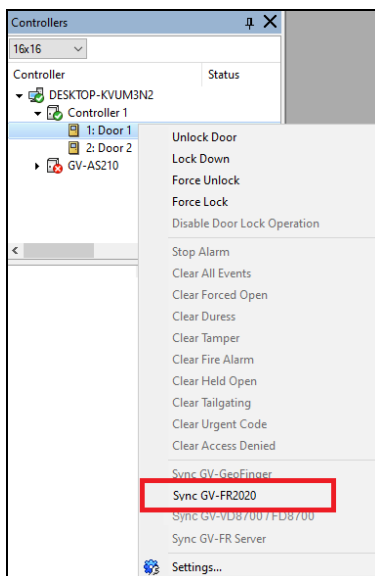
Controllers
16x16
Controller
Status
DESKTOP-KVUM3N2
Controller 1
1: Door 1
2: Door 2
GV-AS210
<

Unlock Door
Lock Down
Force Unlock
Force Lock
Disable Door Lock Operation
Stop Alarm
Clear All Events
Clear Forced Open
Clear Duress
Clear Tamper
Clear Fire Alarm
Clear Held Open
Clear Tailgating
Clear Urgent Code
Clear Access Denied
Sync GV-GeoFinger
Sync GV-FR2020
Sync GV-VD8700 / FD8700
Sync GV-FR Server
Settings...